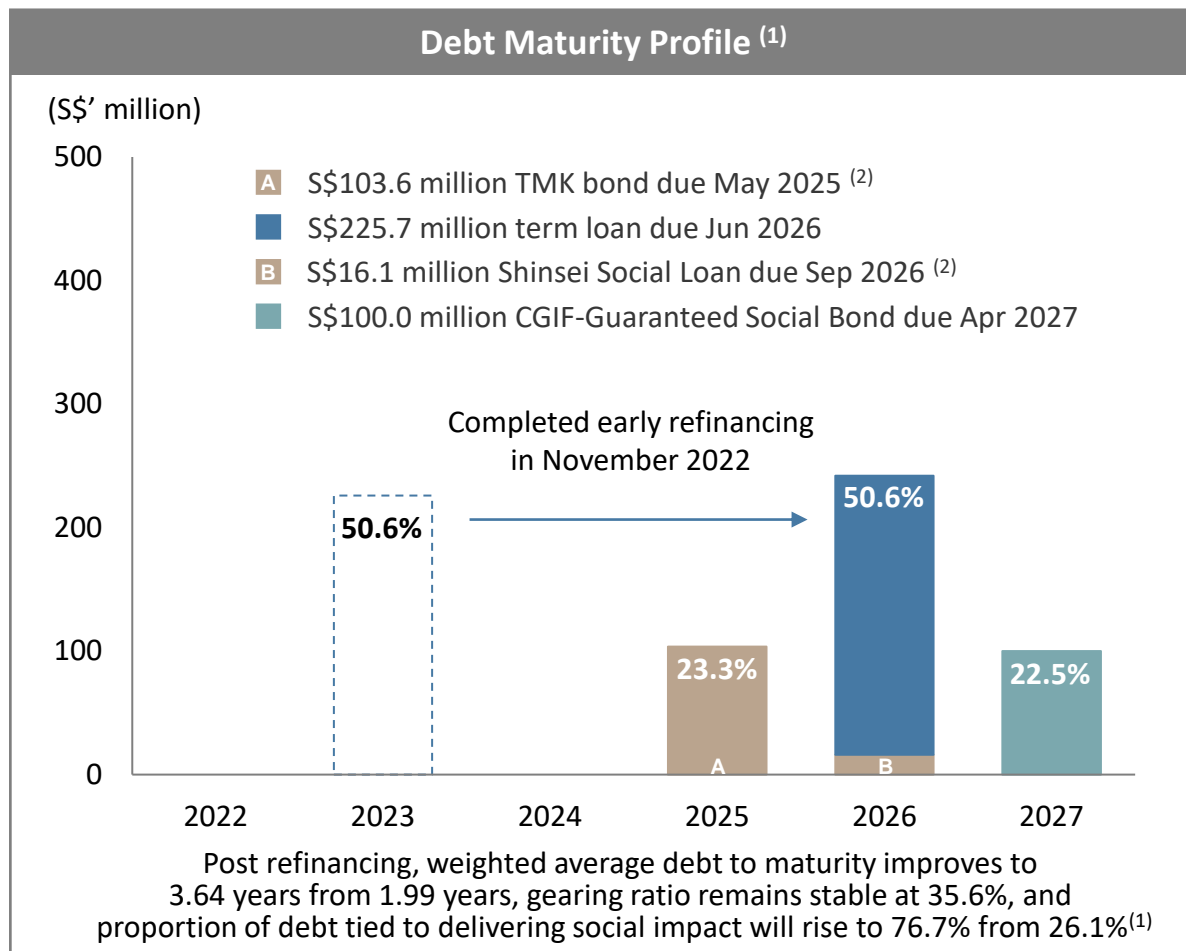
Debt Maturity Profile $^{(1)}$

(S$' million)

500

400

300

200

100

0

A S$103.6 million TMK bond due May 2025 $^{(2)}$

S$225.7 million term loan due Jun 2026

B S$16.1 million Shinsei Social Loan due Sep 2026 $^{(2)}$

S$100.0 million CGIF-Guaranteed Social Bond due Apr 2027

Completed early refinancing in November 2022

50.6%

50.6%

23.3%

22.5%

A

B

2022 2023 2024 2025 2026 2027

Post refinancing, weighted average debt to maturity improves to 3.64 years from 1.99 years, gearing ratio remains stable at 35.6%, and proportion of debt tied to delivering social impact will rise to 76.7% from 26.1%$^{(1)}$